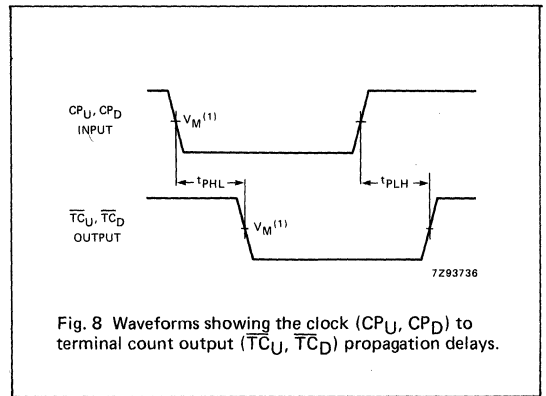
$CP_U$, $CP_D$
INPUT

$V_M^{(1)}$

$t_{PHL}$

$t_{PLH}$

$\overline{TC}_U$, $\overline{TC}_D$
OUTPUT

$V_M^{(1)}$

7Z93736

Fig. 8 Waveforms showing the clock ($CP_U$, $CP_D$) to terminal count output ($\overline{TC}_U$, $\overline{TC}_D$) propagation delays.